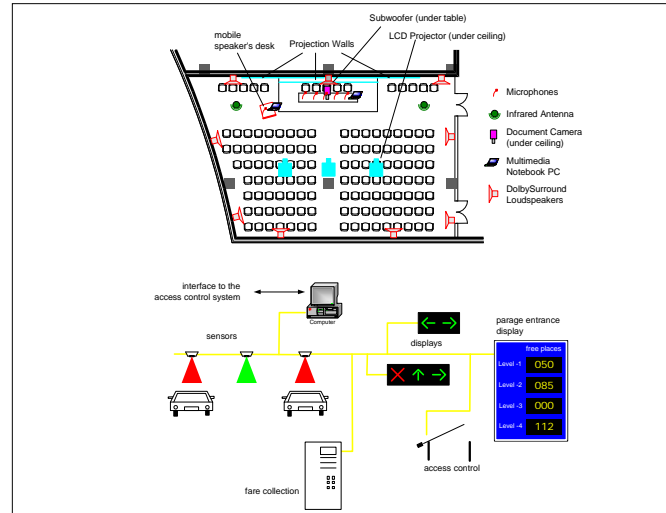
mobile speaker's desk
Projection Walls
Subwoofer (under table)
LCD Projector (under ceiling)

Microphones
Infrared Antenna
Document Camera (under ceiling)
Multimedia Notebook PC
DolbySurround Loudspeakers

interface to the access control system
Computer
sensors
displays
parage entrance display
free places
Level -1 050
Level -2 085
Level -3 000
Level -4 112
access control
fare collection